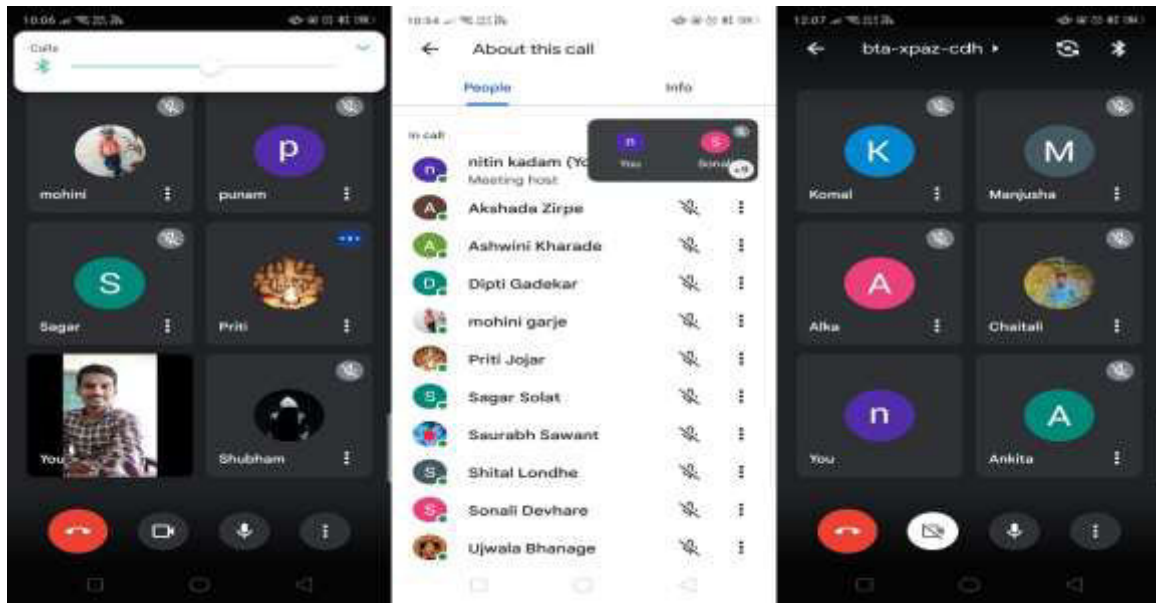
10:06

Calls

mohini

p

punam

S

Sagar

Priti

You

Shubham

10:34

About this call

People

Info

In call

n

You

S

Sonali

+9

nitin kadam (Yo

Meeting host

Akshada Zirpe

Ashwini Kharade

Dipti Gadekar

mohini garje

Priti Jojar

Sagar Solat

Saurabh Sawant

Shital Londhe

Sonali Devhare

Ujwala Bhanage

12:07

bta-xpaz-cdh ▸

K

Komal

M

Manjusha

A

Alka

Chaitali

n

You

A

Ankita